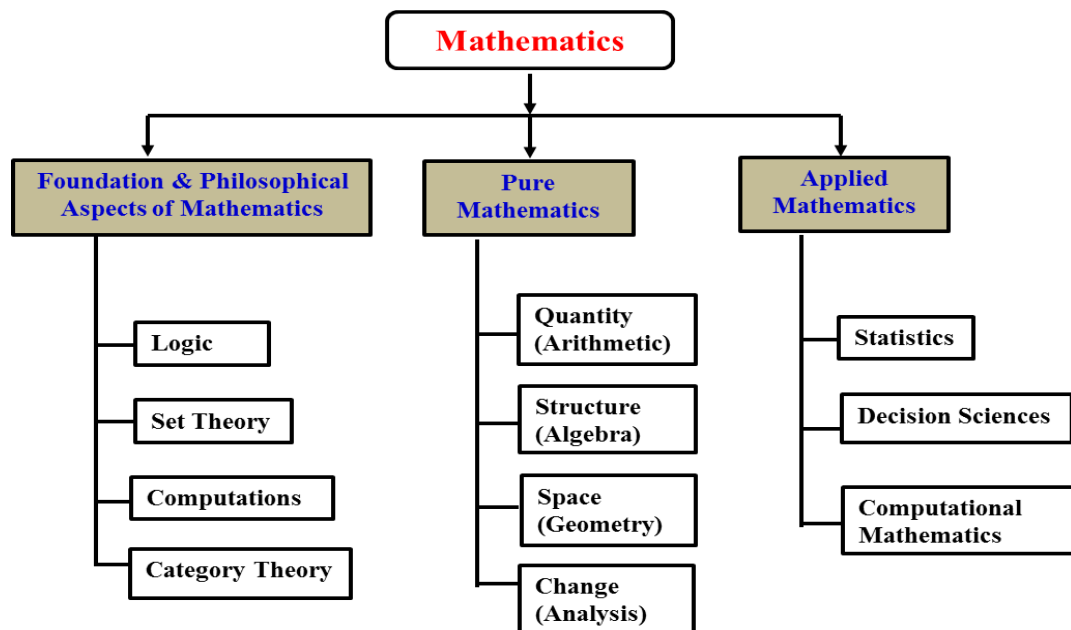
Mathematics

Foundation & Philosophical Aspects of Mathematics

Logic

Set Theory

Computations

Category Theory

Pure Mathematics

Quantity (Arithmetic)

Structure (Algebra)

Space (Geometry)

Change (Analysis)

Applied Mathematics

Statistics

Decision Sciences

Computational Mathematics